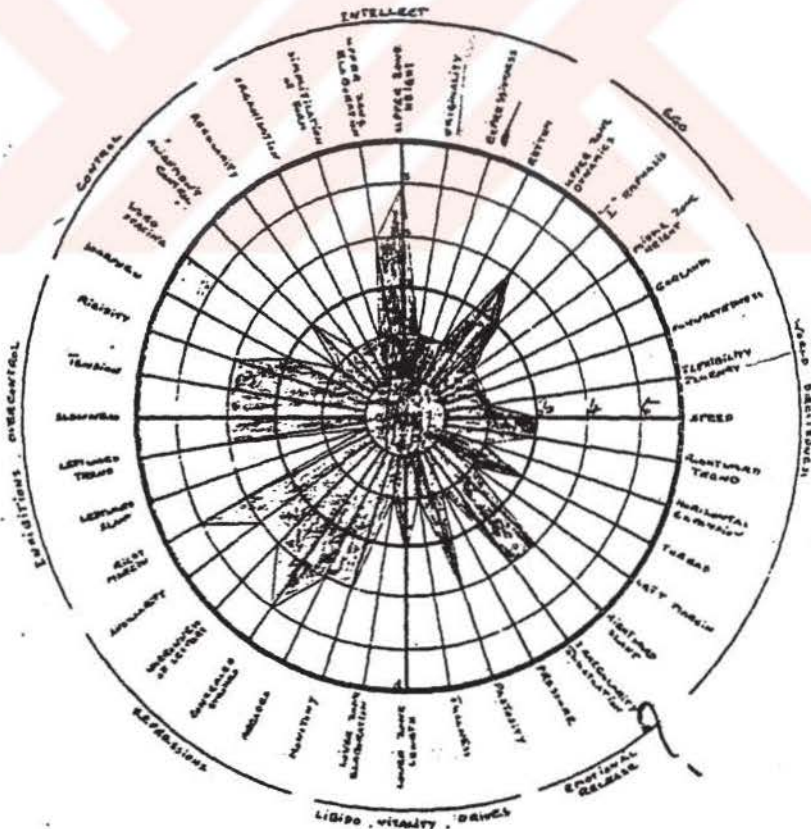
INTELLECT

EGO

SPEED DECISIVENESS

EMOTIONAL RELEASE

LIBIDO, VITALITY, DRIVES

REPRESSIONS

INHIBITIONS, OVERCONTROL

CONTROL

UPPER ZONE HEIGHT

ORIGINALITY

REPRESENTATION

RHYTHM

UPPER ZONE DYNAMICS

"I" EMPHASIS

MIDDLE ZONE HEIGHT

GARLANDS

CONNECTEDNESS

FLEXIBILITY FLUENCY

SPEED

RIGHTWARD TREND

HORIZONTAL EXPANSION

THREAD

LEFT MARGIN

RIGHTWARD SLANT

IRREGULARITY

PRESSURE

PASTOSITY

FULLNESS

LOWER ZONE LENGTH

LOWER ZONE ELABORATION

NARROWNESS

ANGLES

CONCEALED STROKES

NARROWNESS OF LETTERS

ANGULARITY

RIGHT MARGIN

LEFTWARD SLANT

LEFTWARD TREND

SLOWNESS

TENSION

RIGIDITY

REGULARITY

SLOW STROKING

AMPLITUDE CONTROL

REGULARITY

SIMPLIFICATION

SIMPLIFICATION OF FORMS

UPPER ZONE ELABORATION